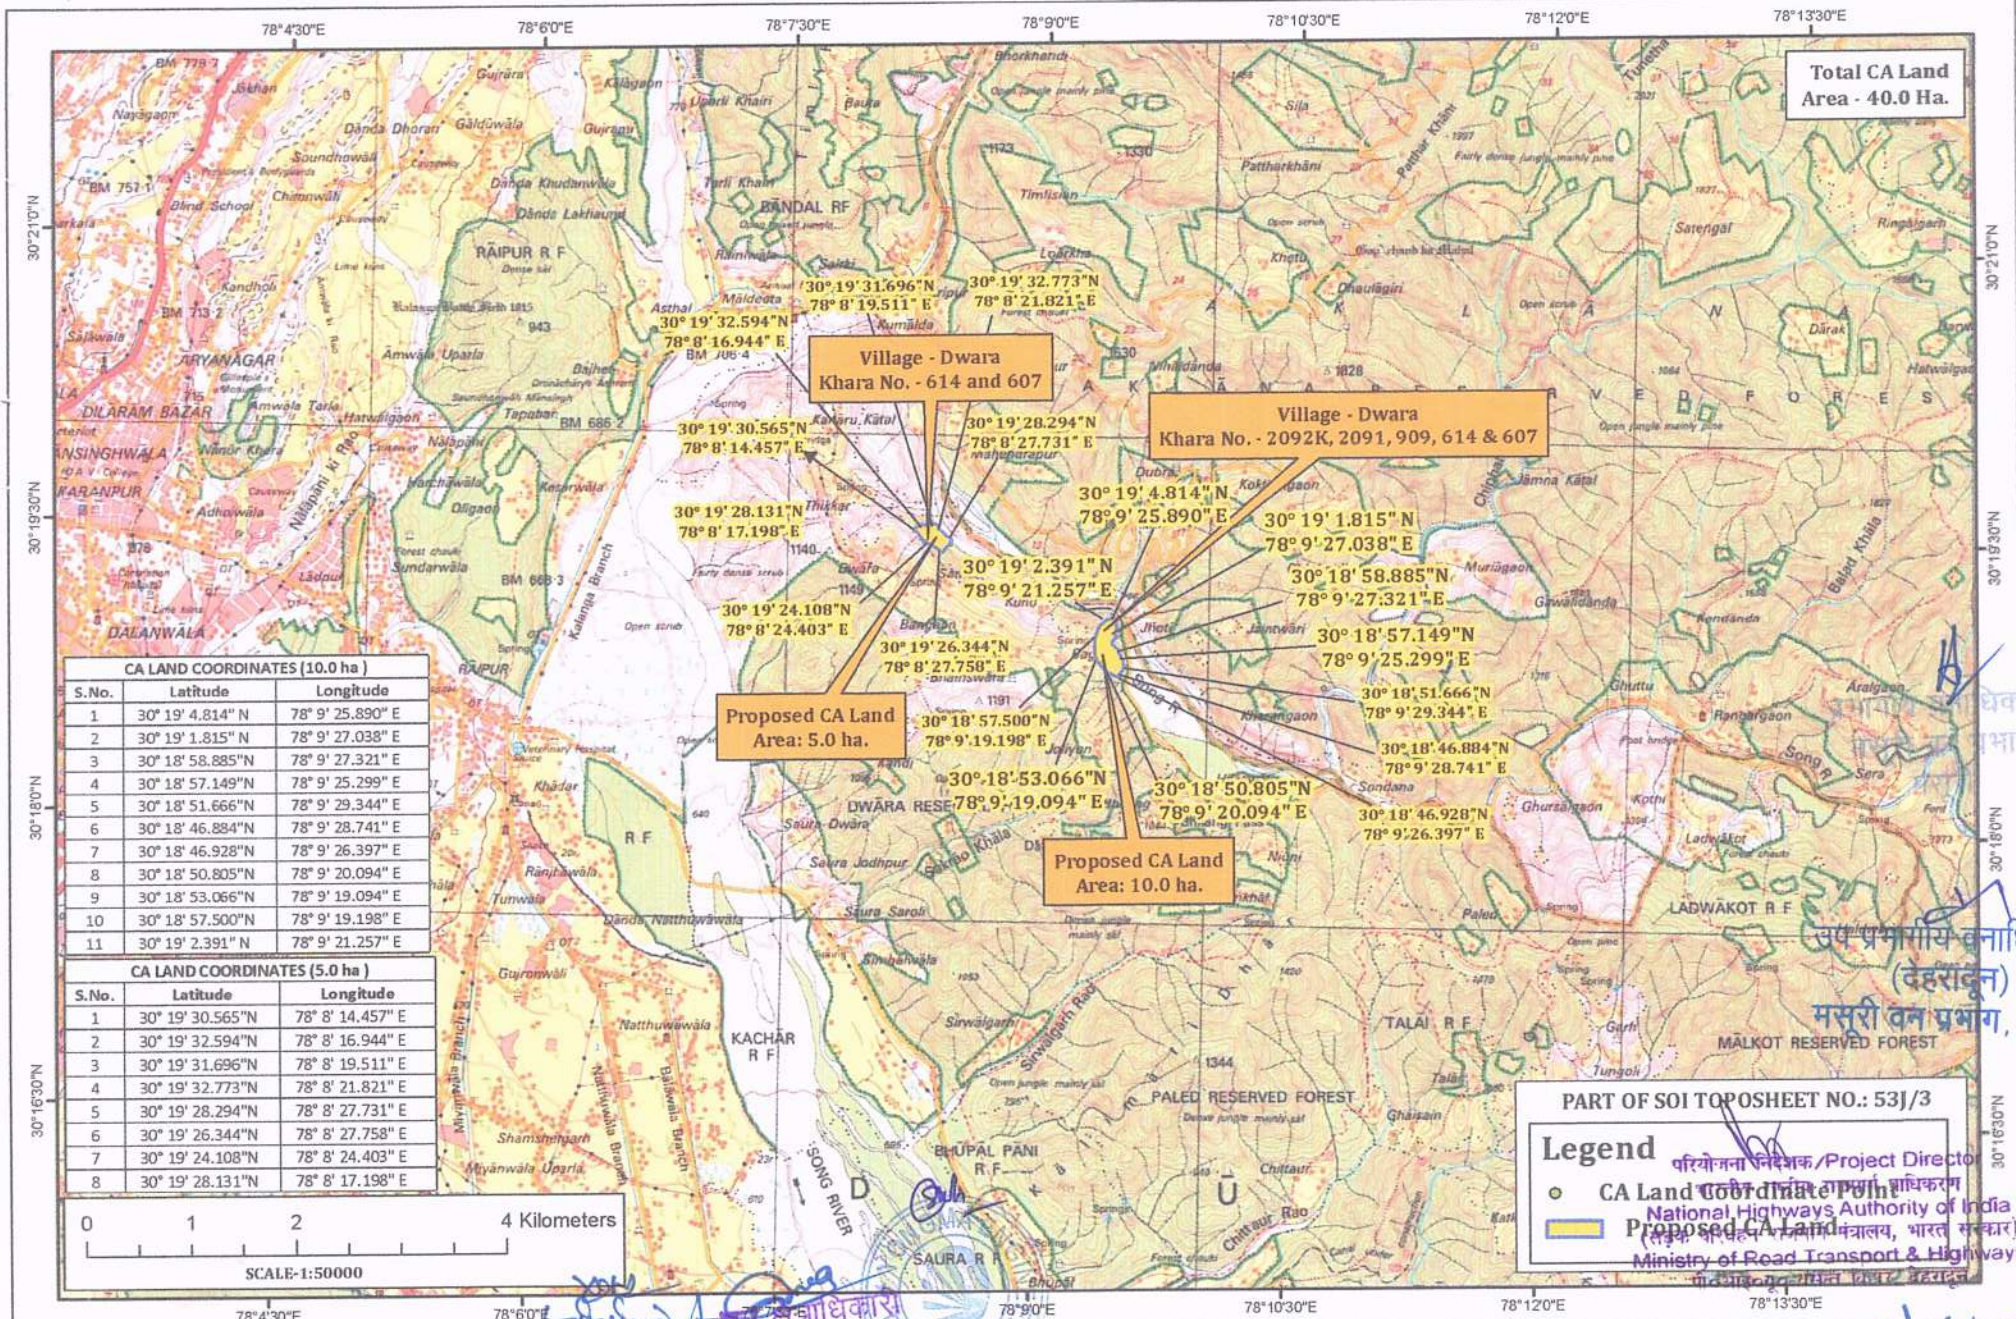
78°4'30"E 78°6'0"E 78°7'30"E 78°9'0"E 78°10'30"E 78°12'0"E 78°13'30"E

Total CA Land Area - 40.0 Ha.

30°21'0"N 30°19'30"N 30°18'0"N 30°16'30"N

Village - Dwara
Khara No. - 614 and 607

Village - Dwara
Khara No. - 2092K, 2091, 909, 614 & 607

30° 19' 31.696"N 78° 8' 19.511" E
30° 19' 32.773"N 78° 8' 21.821" E
30° 19' 32.594"N 78° 8' 16.944" E
30° 19' 30.565"N 78° 8' 14.457" E
30° 19' 28.294"N 78° 8' 27.731" E
30° 19' 28.131"N 78° 8' 17.198" E
30° 19' 24.108"N 78° 8' 24.403" E
30° 19' 26.344"N 78° 8' 27.758" E
30° 19' 4.814"N 78° 9' 25.890" E
30° 19' 1.815"N 78° 9' 27.038" E
30° 19' 2.391"N 78° 9' 21.257" E
30° 18' 58.885"N 78° 9' 27.321" E
30° 18' 57.149"N 78° 9' 25.299" E
30° 18' 51.666"N 78° 9' 29.344" E
30° 18' 46.884"N 78° 9' 28.741" E
30° 18' 57.500"N 78° 9' 19.198" E
30° 18' 53.066"N 78° 9' 19.094" E
30° 18' 50.805"N 78° 9' 20.094" E
30° 18' 46.928"N 78° 9' 26.397" E

Proposed CA Land Area: 5.0 ha.

Proposed CA Land Area: 10.0 ha.

CA LAND COORDINATES (10.0 ha)

| S.No. | Latitude | Longitude |
|---|---|---|
| 1 | 30° 19' 4.814" N | 78° 9' 25.890" E |
| 2 | 30° 19' 1.815" N | 78° 9' 27.038" E |
| 3 | 30° 18' 58.885"N | 78° 9' 27.321" E |
| 4 | 30° 18' 57.149"N | 78° 9' 25.299" E |
| 5 | 30° 18' 51.666"N | 78° 9' 29.344" E |
| 6 | 30° 18' 46.884"N | 78° 9' 28.741" E |
| 7 | 30° 18' 46.928"N | 78° 9' 26.397" E |
| 8 | 30° 18' 50.805"N | 78° 9' 20.094" E |
| 9 | 30° 18' 53.066"N | 78° 9' 19.094" E |
| 10 | 30° 18' 57.500"N | 78° 9' 19.198" E |
| 11 | 30° 19' 2.391"N | 78° 9' 21.257" E |

CA LAND COORDINATES (5.0 ha)

| S.No. | Latitude | Longitude |
|---|---|---|
| 1 | 30° 19' 30.565"N | 78° 8' 14.457" E |
| 2 | 30° 19' 32.594"N | 78° 8' 16.944" E |
| 3 | 30° 19' 31.696"N | 78° 8' 19.511" E |
| 4 | 30° 19' 32.773"N | 78° 8' 21.821" E |
| 5 | 30° 19' 28.294"N | 78° 8' 27.731" E |
| 6 | 30° 19' 26.344"N | 78° 8' 27.758" E |
| 7 | 30° 19' 24.108"N | 78° 8' 24.403" E |
| 8 | 30° 19' 28.131"N | 78° 8' 17.198" E |

0 1 2 4 Kilometers
SCALE-1:50000

PART OF SOI TOPOSHEET NO.: 53J/3

Legend
CA Land Coordinate Point
Proposed CA Land

परियोजना निदेशक/Project Director
National Highways Authority of India
Ministry of Road Transport & Highway

उप प्रभागीय वनाधिकारी
(देहरादून)
मसूरी वन प्रभाग,

Raipur R F, Aryanagar, Dilaram Bazar, Dalanwala, Karanpur, Nalapani, Sahastradhara, Dwara, Bandal RF, Kachar R F, Bhupal Pani R F, Paled Reserved Forest, Talai R F, Ladwakot R F, Malkot Reserved Forest, Song River, Saura R F